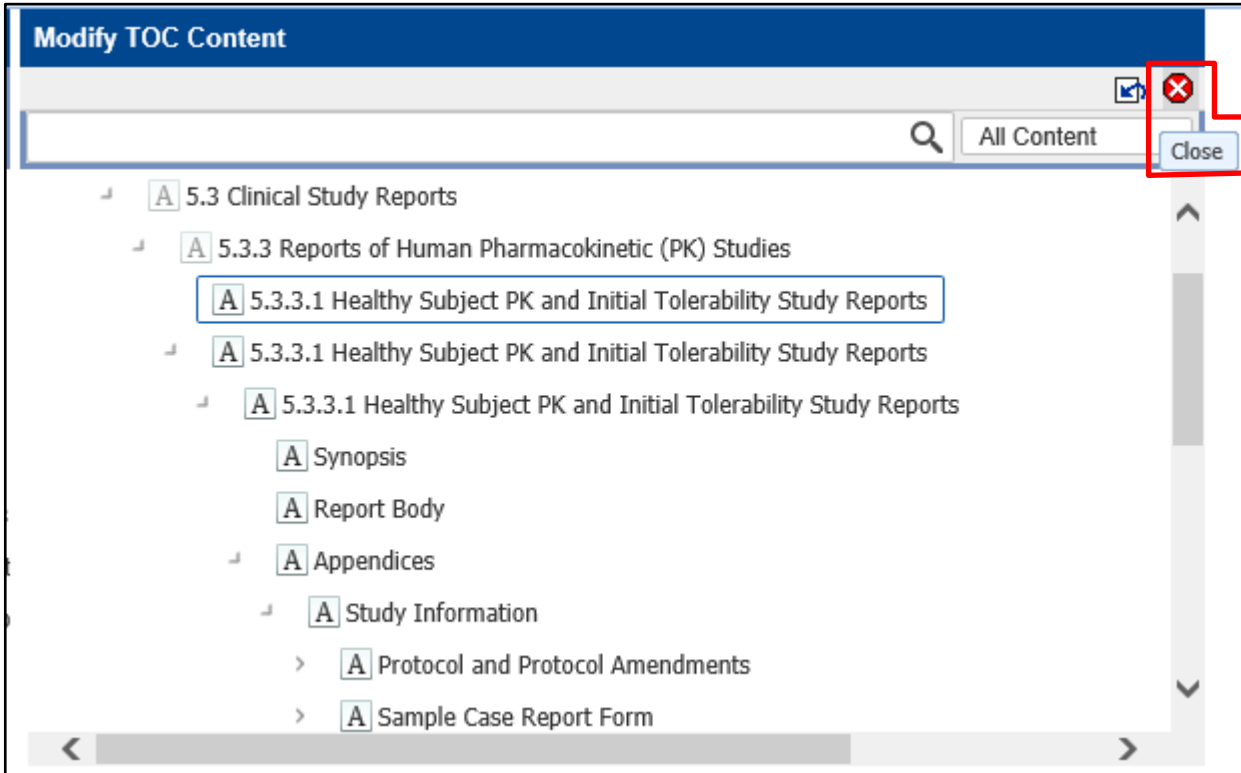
Modify TOC Content

All Content

Close

A 5.3 Clinical Study Reports

A 5.3.3 Reports of Human Pharmacokinetic (PK) Studies

A 5.3.3.1 Healthy Subject PK and Initial Tolerability Study Reports

A 5.3.3.1 Healthy Subject PK and Initial Tolerability Study Reports

A 5.3.3.1 Healthy Subject PK and Initial Tolerability Study Reports

A Synopsis

A Report Body

A Appendices

A Study Information

A Protocol and Protocol Amendments

A Sample Case Report Form